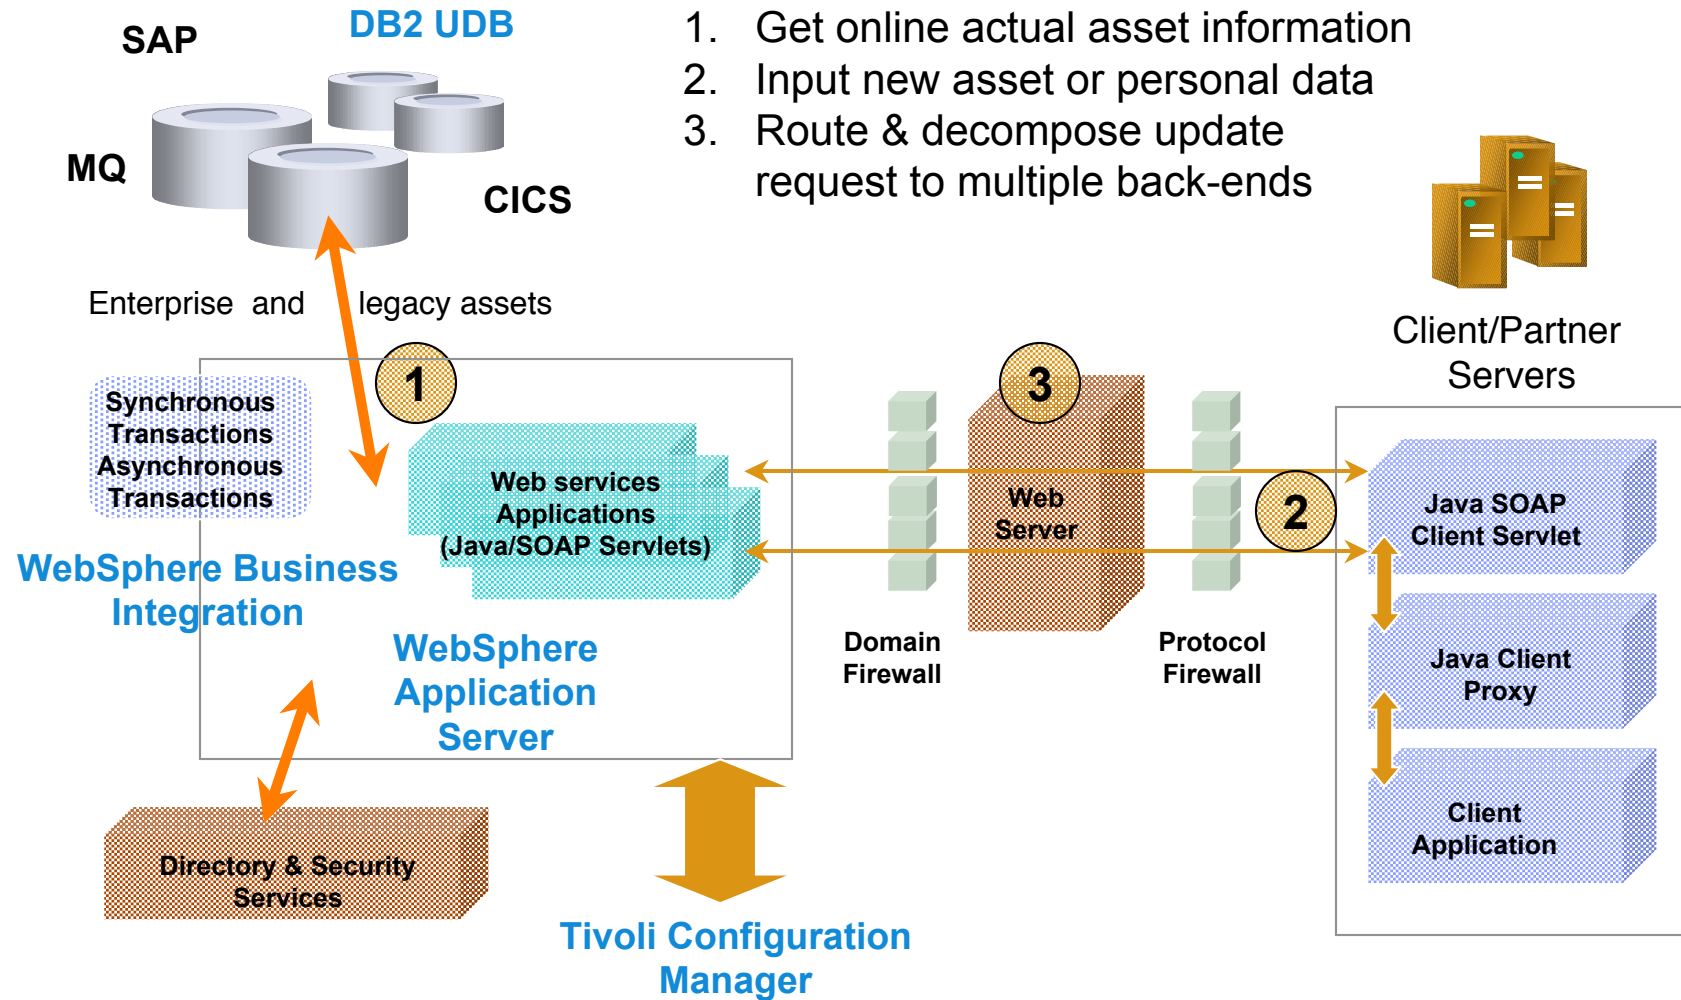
SAP

DB2 UDB

MQ

CICS

1. Get online actual asset information
2. Input new asset or personal data
3. Route & decompose update request to multiple back-ends

Enterprise and legacy assets

Client/Partner Servers

Synchronous Transactions Asynchronous Transactions

1

Web services Applications (Java/SOAP Servlets)

3

Web Server

2

Java SOAP Client Servlet

WebSphere Business Integration

WebSphere Application Server

Domain Firewall

Protocol Firewall

Java Client Proxy

Directory & Security Services

Client Application

Tivoli Configuration Manager